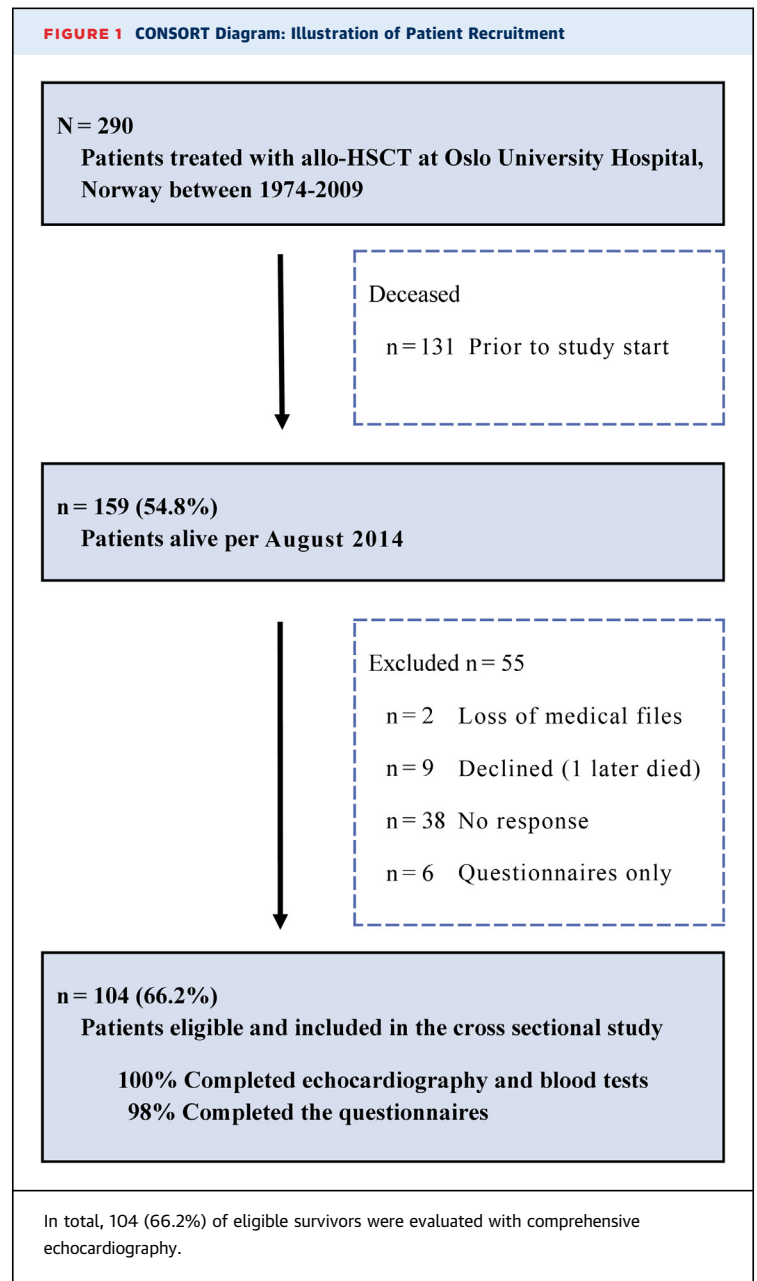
FIGURE 1 CONSORT Diagram: Illustration of Patient Recruitment

N = 290
Patients treated with allo-HSCT at Oslo University Hospital, Norway between 1974-2009

Deceased
n = 131 Prior to study start

n = 159 (54.8%)
Patients alive per August 2014

Excluded n = 55
n = 2 Loss of medical files
n = 9 Declined (1 later died)
n = 38 No response
n = 6 Questionnaires only

n = 104 (66.2%)
Patients eligible and included in the cross sectional study
100% Completed echocardiography and blood tests
98% Completed the questionnaires

In total, 104 (66.2%) of eligible survivors were evaluated with comprehensive echocardiography.